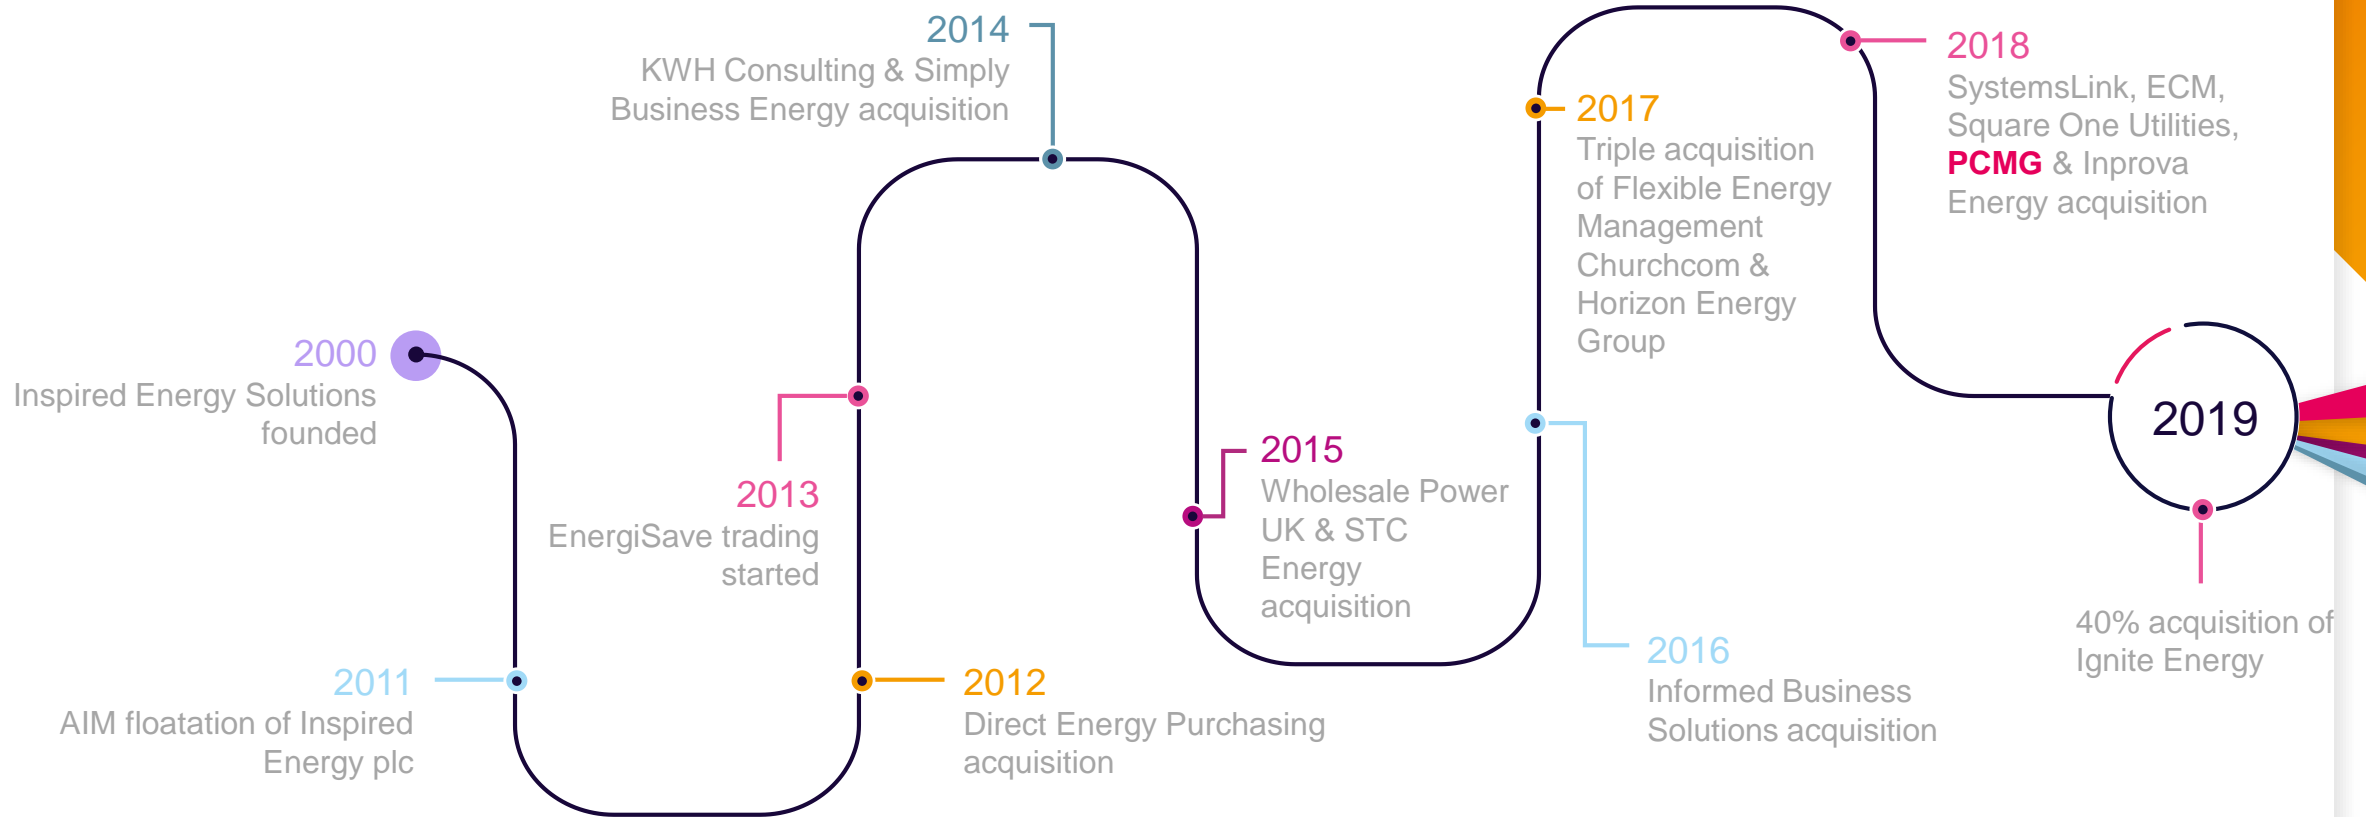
2000
Inspired Energy Solutions founded

2011
AIM floatation of Inspired Energy plc

2013
EnergiSave trading started

2012
Direct Energy Purchasing acquisition

2014
KWH Consulting & Simply Business Energy acquisition

2015
Wholesale Power UK & STC Energy acquisition

2016
Informed Business Solutions acquisition

2017
Triple acquisition of Flexible Energy Management Churchcom & Horizon Energy Group

2018
SystemsLink, ECM, Square One Utilities, **PCMG** & Inprova Energy acquisition

2019

40% acquisition of Ignite Energy